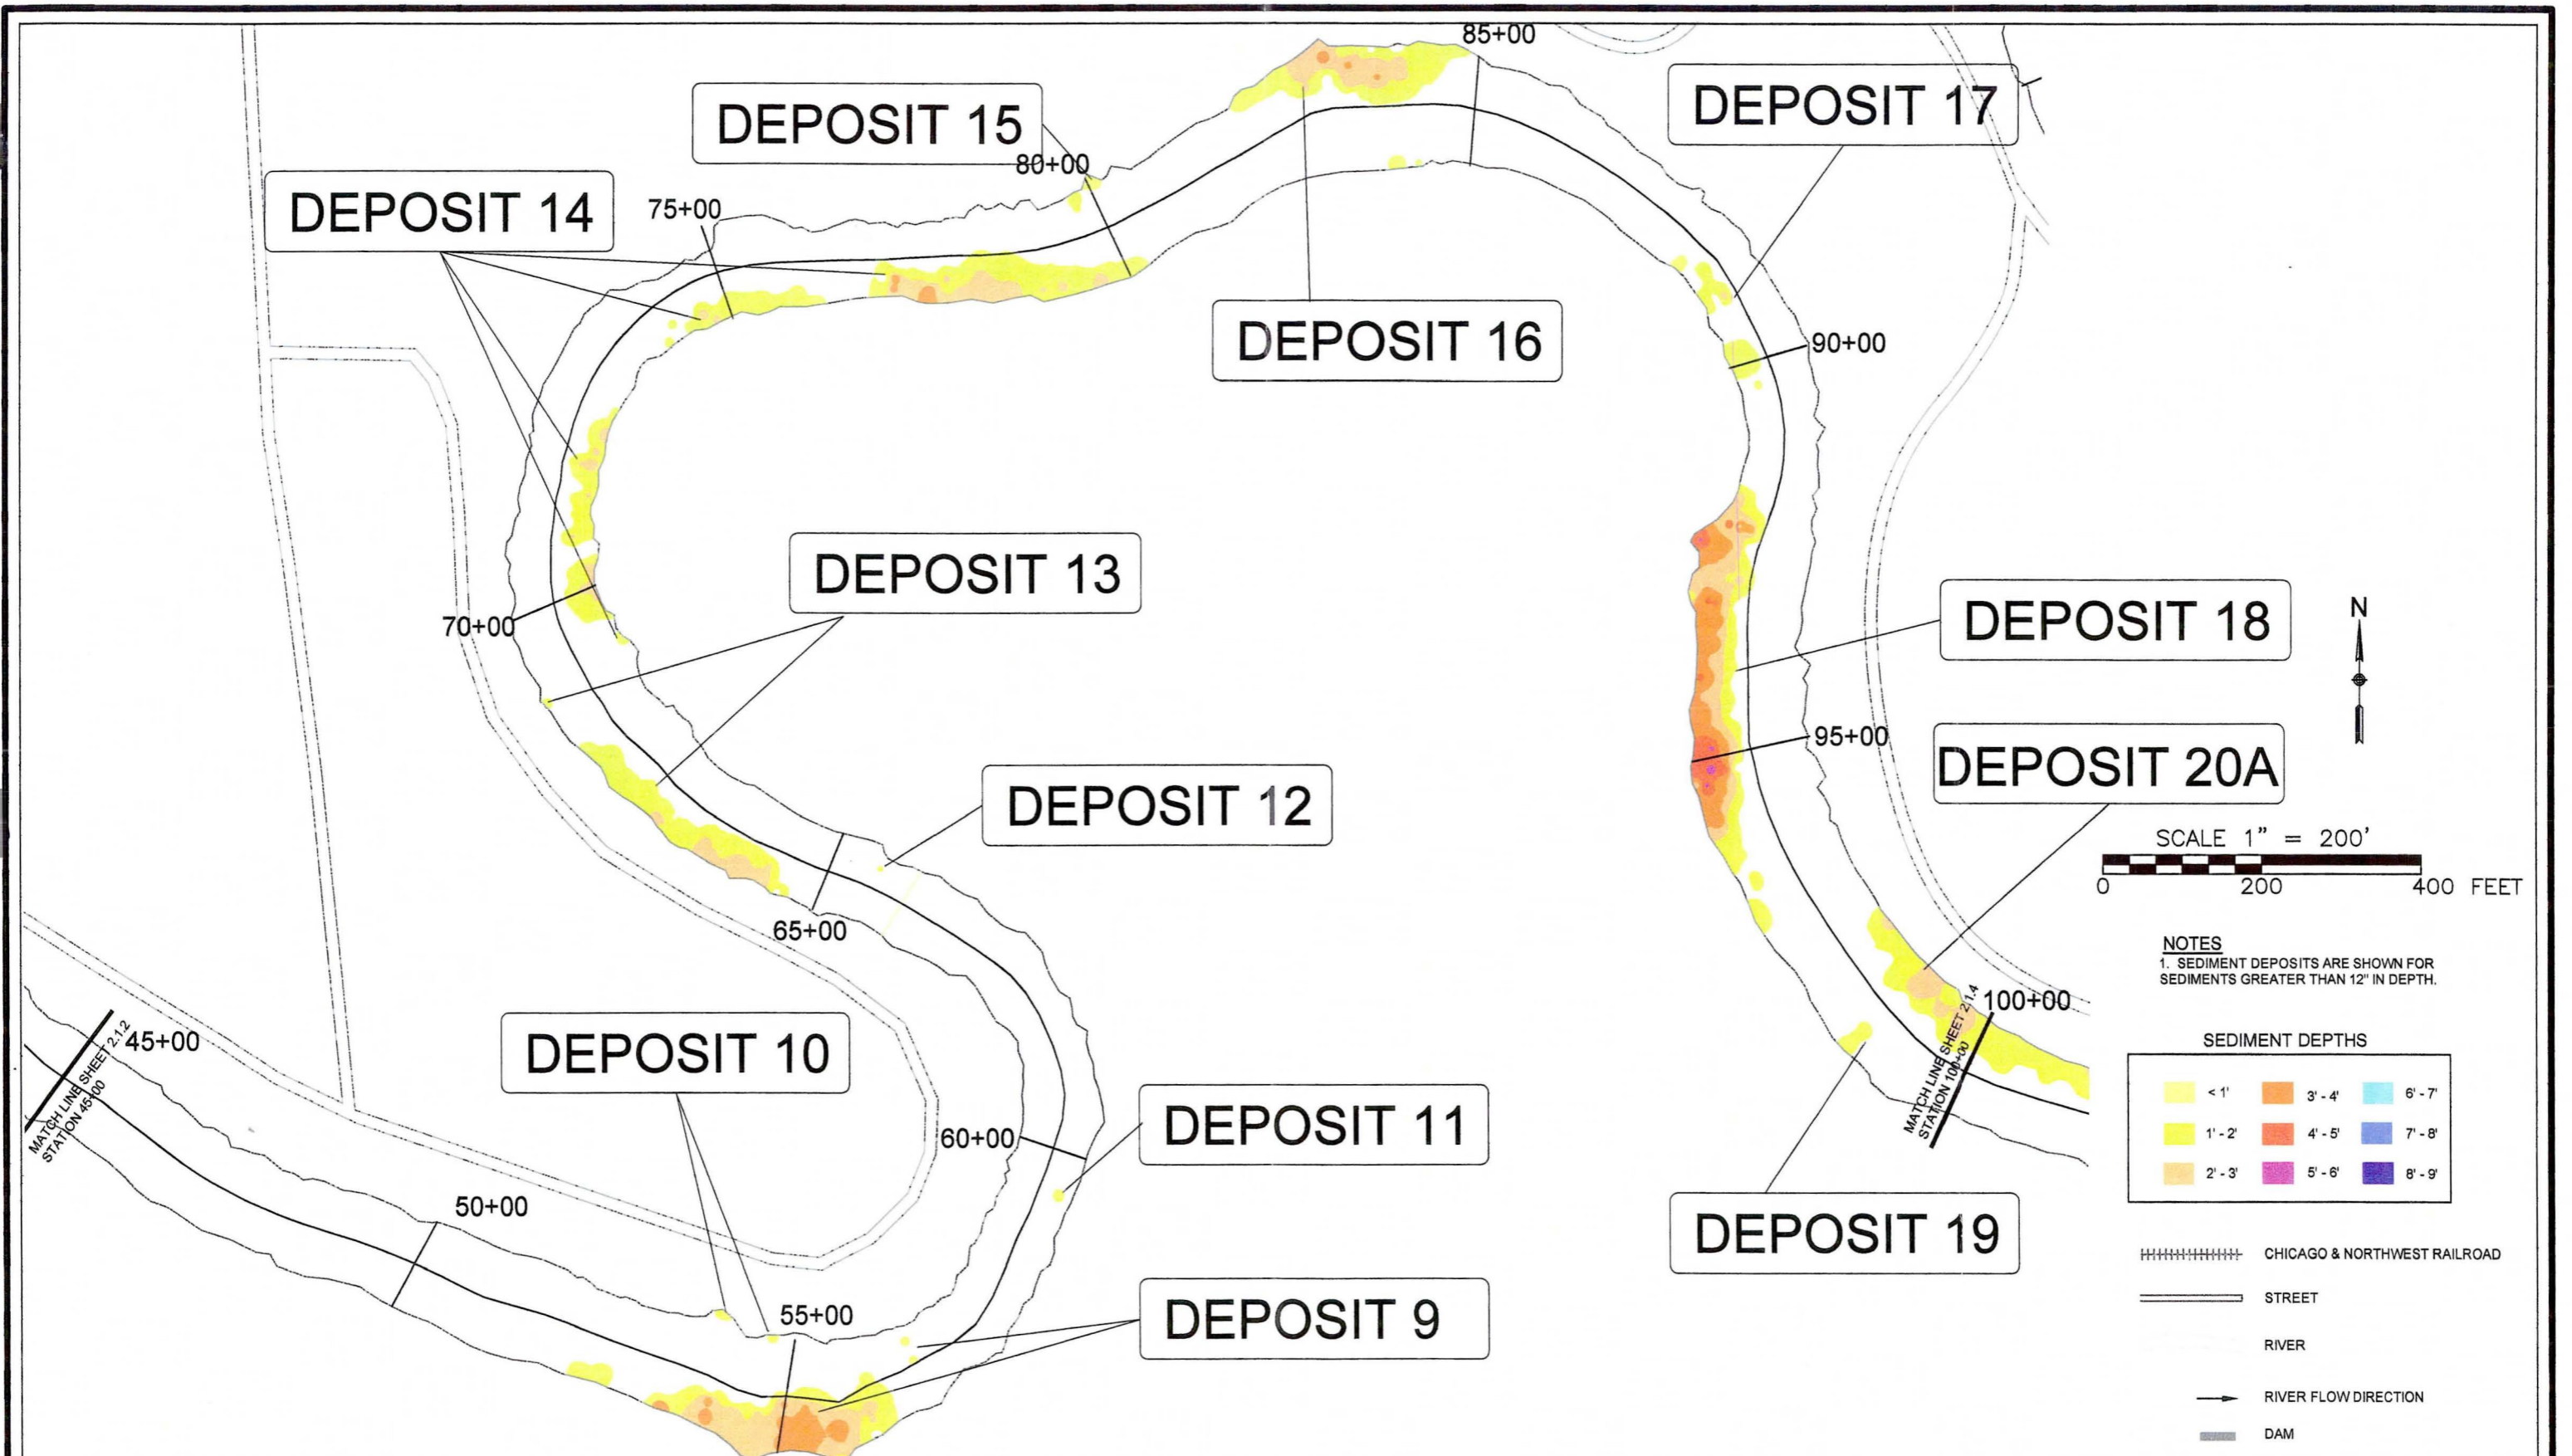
85+00

DEPOSIT 15

80+00

DEPOSIT 17

DEPOSIT 14

75+00

DEPOSIT 16

90+00

DEPOSIT 13

70+00

DEPOSIT 18

N

95+00

DEPOSIT 20A

DEPOSIT 12

SCALE 1" = 200'

0 200 400 FEET

65+00

NOTES
1. SEDIMENT DEPOSITS ARE SHOWN FOR SEDIMENTS GREATER THAN 12" IN DEPTH.

MATCH LINE SHEET 2.14
STATION 100+00

100+00

MATCH LINE SHEET 2.12
STATION 45+00

45+00

DEPOSIT 10

SEDIMENT DEPTHS

| < 1' | 3' - 4' | 6' - 7' |
|---|---|---|
| 1' - 2' | 4' - 5' | 7' - 8' |
| 2' - 3' | 5' - 6' | 8' - 9' |

60+00

DEPOSIT 11

50+00

DEPOSIT 19

CHICAGO & NORTHWEST RAILROAD

STREET

RIVER

55+00

DEPOSIT 9

RIVER FLOW DIRECTION

DAM